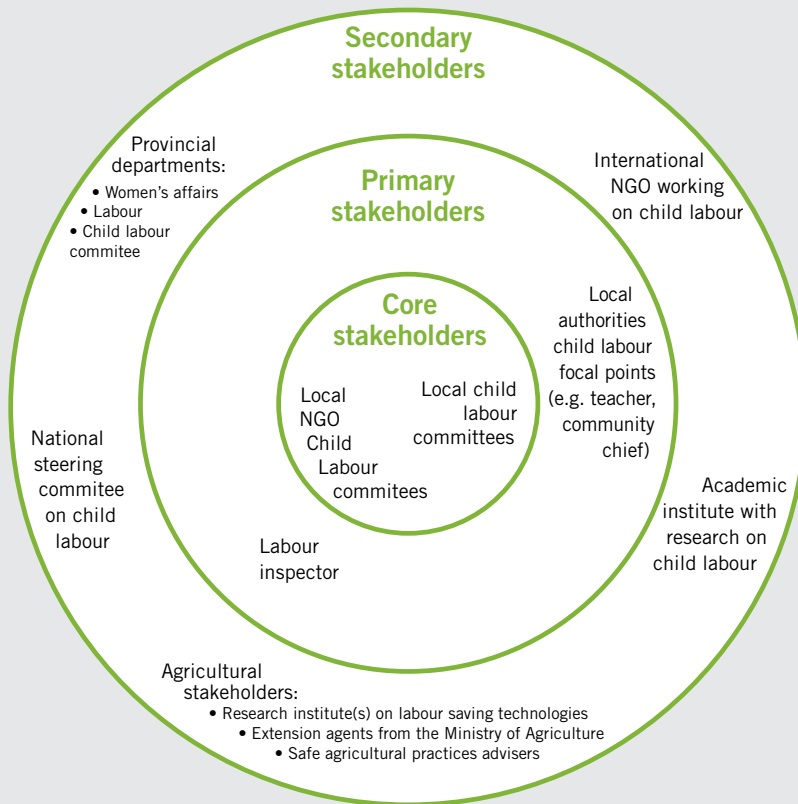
Secondary stakeholders

Provincial departments:
• Women's affairs
• Labour
• Child labour commitee

International NGO working on child labour

Primary stakeholders

Core stakeholders

Local NGO Child Labour commitees

Local child labour committees

Local authorities child labour focal points (e.g. teacher, community chief)

National steering commitee on child labour

Academic institute with research on child labour

Labour inspector

Agricultural stakeholders:
• Research institute(s) on labour saving technologies
• Extension agents from the Ministry of Agriculture
• Safe agricultural practices advisers